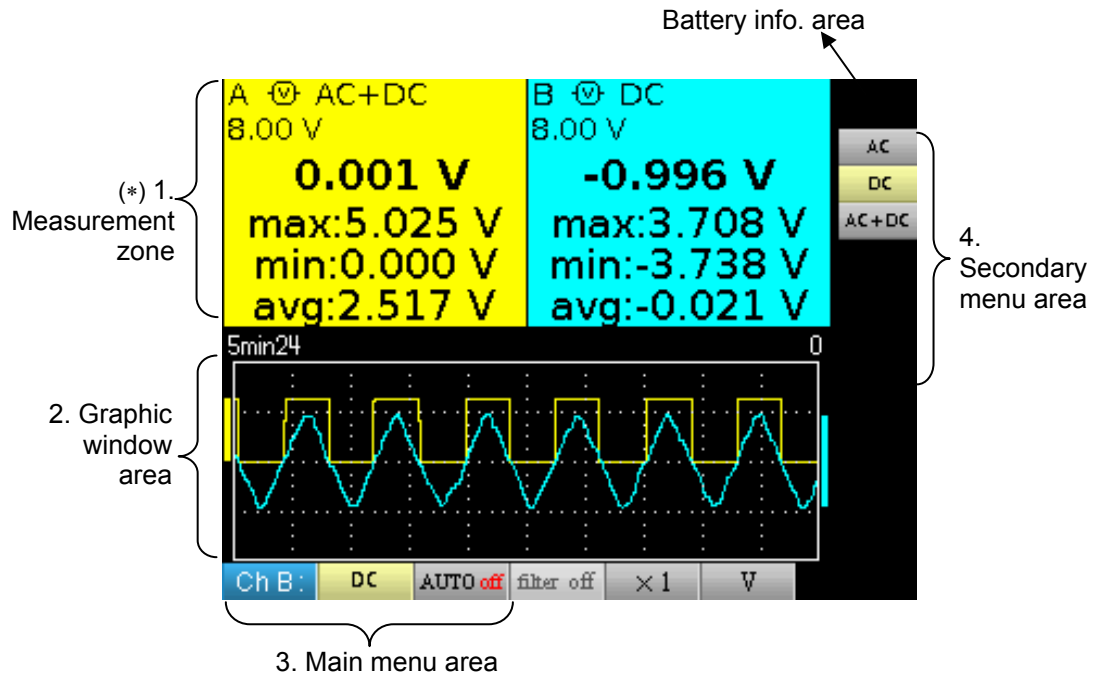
Battery info. area

(*) 1. Measurement zone

A AC+DC
8.00 V
0.001 V
max:5.025 V
min:0.000 V
avg:2.517 V

B DC
8.00 V
-0.996 V
max:3.708 V
min:-3.738 V
avg:-0.021 V

AC
DC
AC+DC

4. Secondary menu area

5min24
0

2. Graphic window area

Ch B: DC AUTO off filter off ×1 V

3. Main menu area